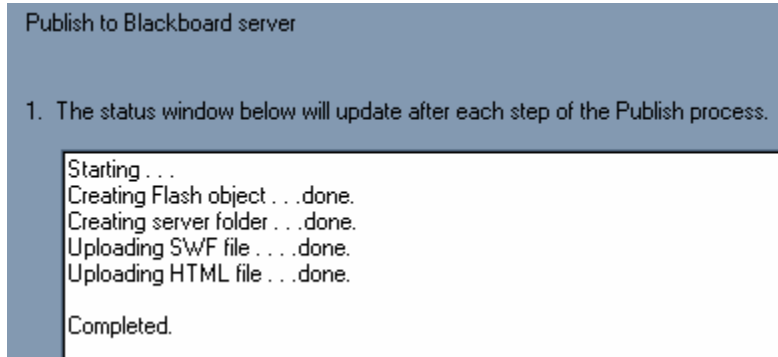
Publish to Blackboard server

1. The status window below will update after each step of the Publish process.

Starting . . .
Creating Flash object . . .done.
Creating server folder . . .done.
Uploading SWF file . . . .done.
Uploading HTML file . . .done.

Completed.